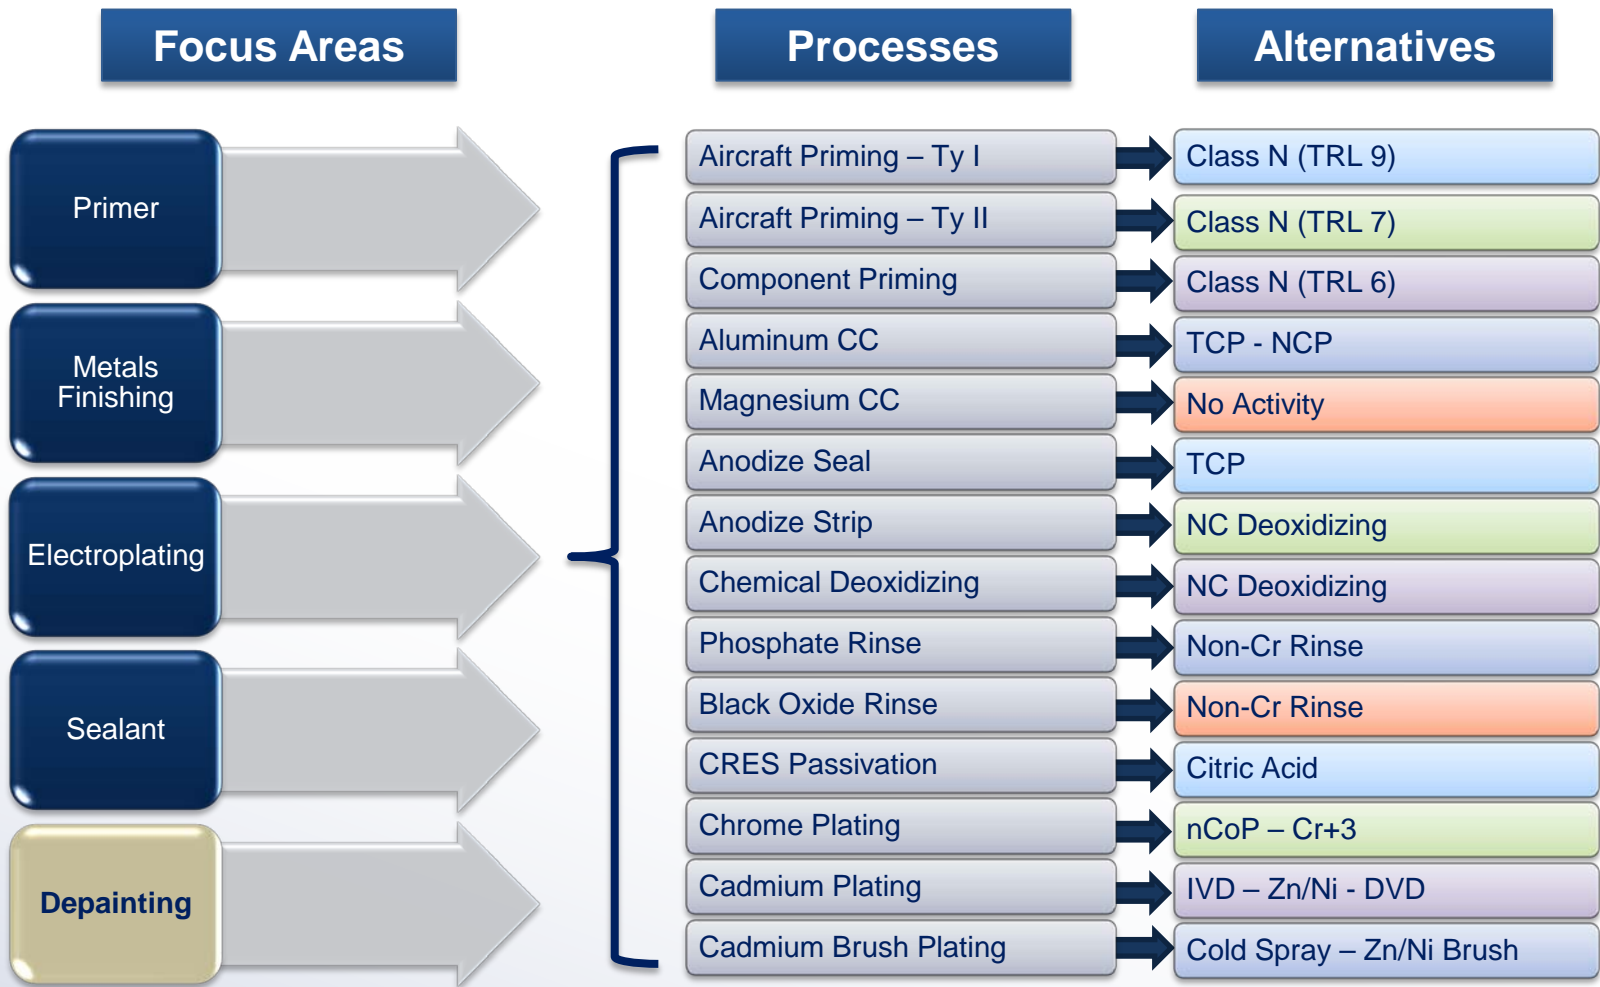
Focus Areas

Processes

Alternatives

Primer

Metals Finishing

Electroplating

Sealant

Depainting

| Processes | Alternatives |
|---|---|
| Aircraft Priming – Ty I | Class N (TRL 9) |
| Aircraft Priming – Ty II | Class N (TRL 7) |
| Component Priming | Class N (TRL 6) |
| Aluminum CC | TCP - NCP |
| Magnesium CC | No Activity |
| Anodize Seal | TCP |
| Anodize Strip | NC Deoxidizing |
| Chemical Deoxidizing | NC Deoxidizing |
| Phosphate Rinse | Non-Cr Rinse |
| Black Oxide Rinse | Non-Cr Rinse |
| CRES Passivation | Citric Acid |
| Chrome Plating | nCoP – Cr+3 |
| Cadmium Plating | IVD – Zn/Ni - DVD |
| Cadmium Brush Plating | Cold Spray – Zn/Ni Brush |